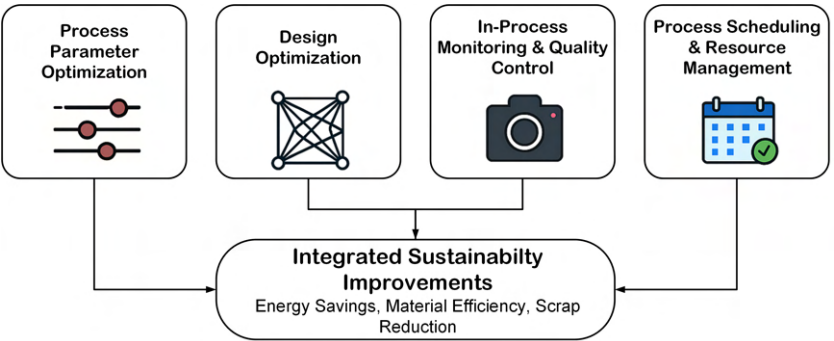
Process Parameter Optimization

Design Optimization

In-Process Monitoring & Quality Control

Process Scheduling & Resource Management

Integrated Sustainabilty Improvements

Energy Savings, Material Efficiency, Scrap Reduction